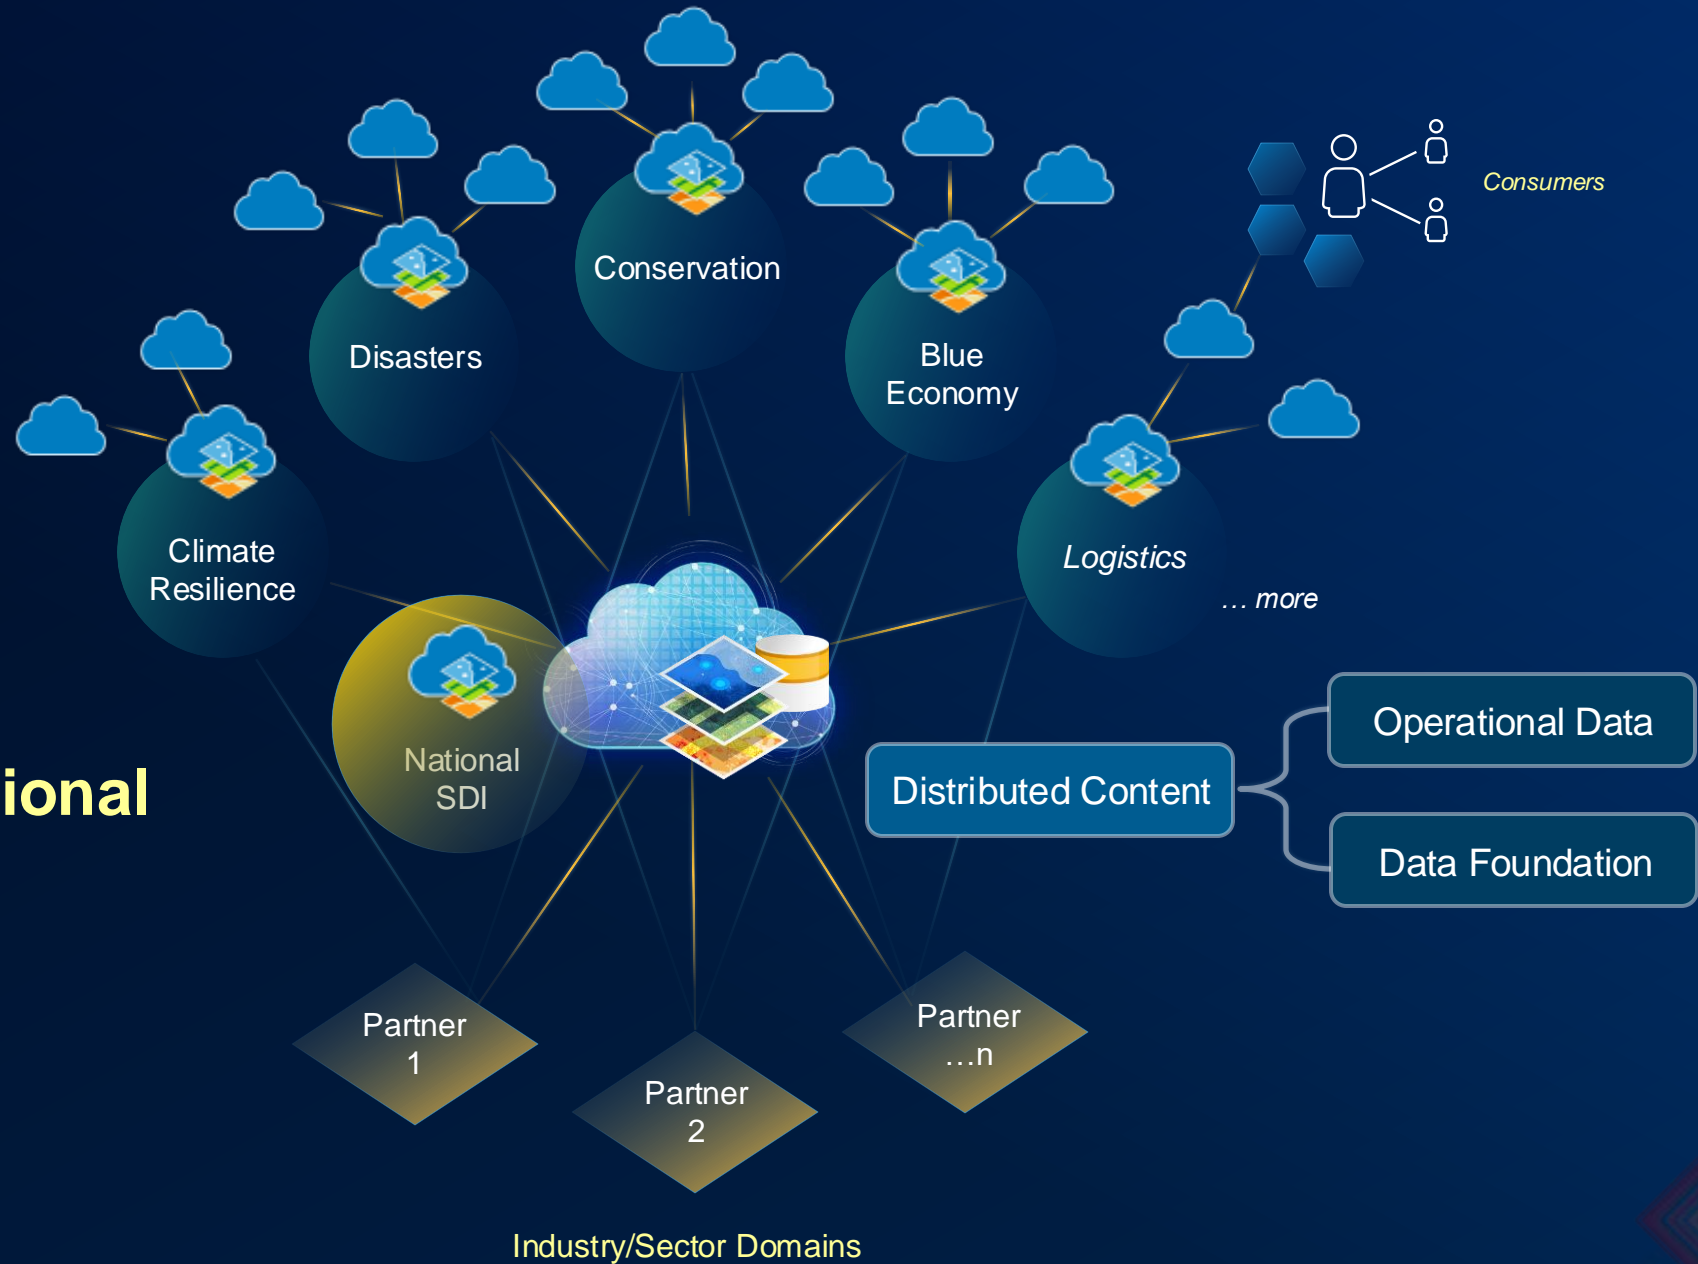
Consumers

Conservation

Disasters

Blue Economy

Climate Resilience

Logistics

… more

ional

National SDI

Operational Data

Distributed Content

Data Foundation

Partner 1

Partner …n

Partner 2

Industry/Sector Domains